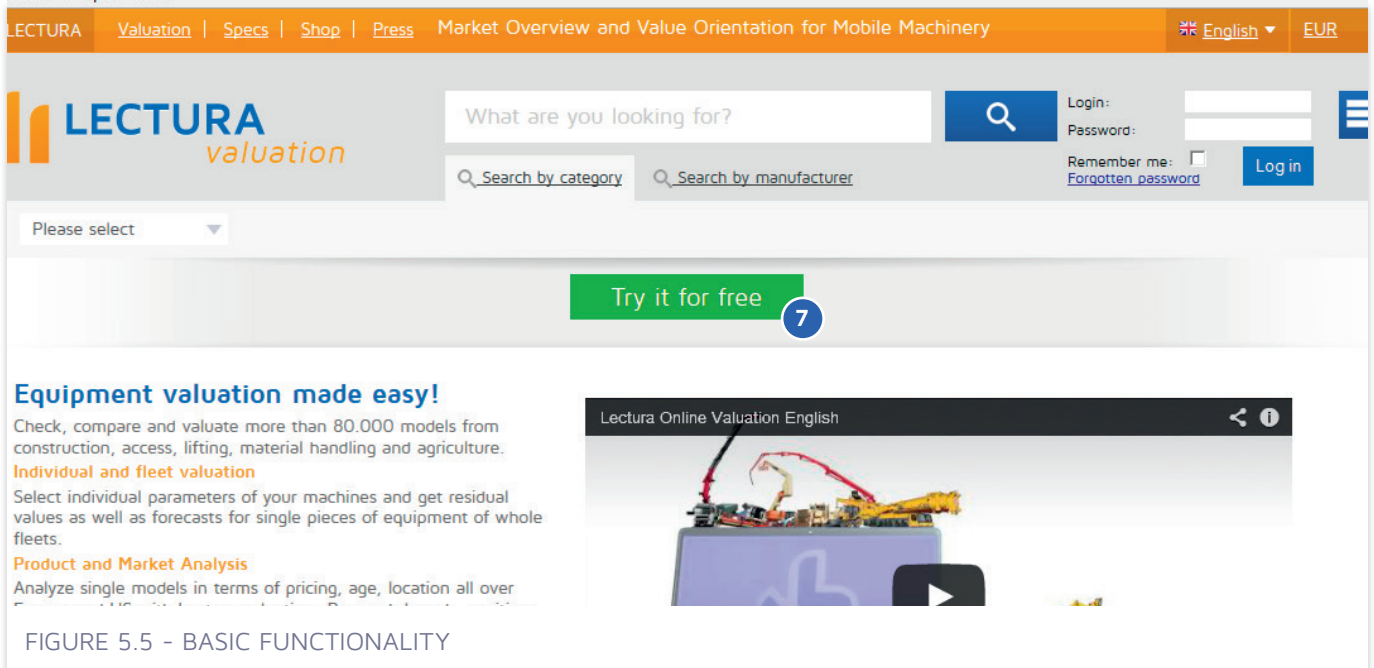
LECTURA | Valuation | Specs | Shop | Press Market Overview and Value Orientation for Mobile Machinery

English ▾ EUR

LECTURA valuation

What are you looking for?

Search by category Search by manufacturer

Login:
Password:
Remember me:
Forgotten password
Log in

Please select

Try it for free

7

Equipment valuation made easy!

Check, compare and valuate more than 80.000 models from construction, access, lifting, material handling and agriculture.

Individual and fleet valuation

Select individual parameters of your machines and get residual values as well as forecasts for single pieces of equipment of whole fleets.

Product and Market Analysis

Analyze single models in terms of pricing, age, location all over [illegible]

Lectura Online Valuation English

FIGURE 5.5 - BASIC FUNCTIONALITY